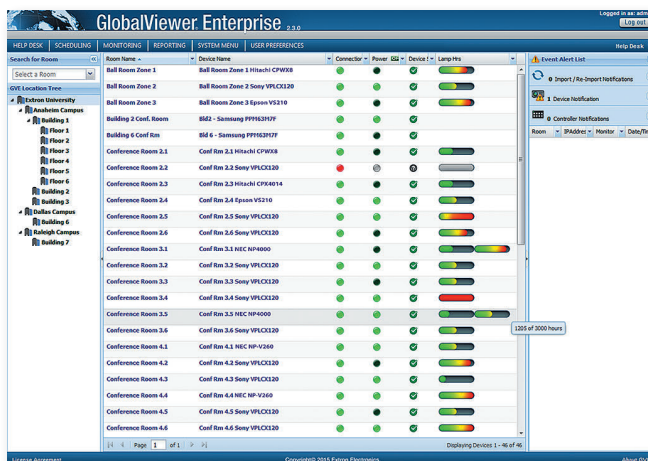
GlobalViewer Enterprise 2.3.0

Logged in as: adm
Log out

HELP DESK | SCHEDULING | MONITORING | REPORTING | SYSTEM MENU | USER PREFERENCES

Help Desk

Search for Room

Select a Room

GVE Location Tree

Extron University
Anaheim Campus
Building 1
Floor 1
Floor 2
Floor 3
Floor 4
Floor 5
Floor 6
Building 2
Building 3
Dallas Campus
Building 6
Raleigh Campus
Building 7

| Room Name | Device Name | Connector | Power | Device | Lamp Hrs |
|---|---|---|---|---|---|
| Ball Room Zone 1 | Ball Room Zone 1 Hitachi CPWX8 | | | | |
| Ball Room Zone 2 | Ball Room Zone 2 Sony VPLCX120 | | | | |
| Ball Room Zone 3 | Ball Room Zone 3 Epson VS210 | | | | |
| Building 2 Conf. Room | Bld2 - Samsung PPM63H7F | | | | |
| Building 6 Conf Rm | Bld 6 - Samsung PPM63H7F | | | | |
| Conference Room 2.1 | Conf Rm 2.1 Hitachi CPWX8 | | | | |
| Conference Room 2.2 | Conf Rm 2.2 Sony VPLCX120 | | | | |
| Conference Room 2.3 | Conf Rm 2.3 Hitachi CPX4014 | | | | |
| Conference Room 2.4 | Conf Rm 2.4 Epson VS210 | | | | |
| Conference Room 2.5 | Conf Rm 2.5 Sony VPLCX120 | | | | |
| Conference Room 2.6 | Conf Rm 2.6 Sony VPLCX120 | | | | |
| Conference Room 3.1 | Conf Rm 3.1 NEC NP4000 | | | | |
| Conference Room 3.2 | Conf Rm 3.2 Sony VPLCX120 | | | | |
| Conference Room 3.3 | Conf Rm 3.3 Sony VPLCX120 | | | | |
| Conference Room 3.4 | Conf Rm 3.4 Sony VPLCX120 | | | | |
| Conference Room 3.5 | Conf Rm 3.5 NEC NP4000 | | | | |
| Conference Room 3.6 | Conf Rm 3.6 Sony VPLCX120 | | | | |
| Conference Room 4.1 | Conf Rm 4.1 NEC NP-V260 | | | | |
| Conference Room 4.2 | Conf Rm 4.2 Sony VPLCX120 | | | | |
| Conference Room 4.3 | Conf Rm 4.3 Sony VPLCX120 | | | | |
| Conference Room 4.4 | Conf Rm 4.4 NEC NP-V260 | | | | |
| Conference Room 4.5 | Conf Rm 4.5 Sony VPLCX120 | | | | |
| Conference Room 4.6 | Conf Rm 4.6 Sony VPLCX120 | | | | |

1205 of 3000 hours

Page 1 of 1

Displaying Devices 1 - 46 of 46

Event Alert List

0 Import / Re-Import Notifications

1 Device Notification

0 Controller Notifications

Room | IPAddress | Monitor | Date/Tim

License Agreement

Copyright© 2015 Extron Electronics

About GV